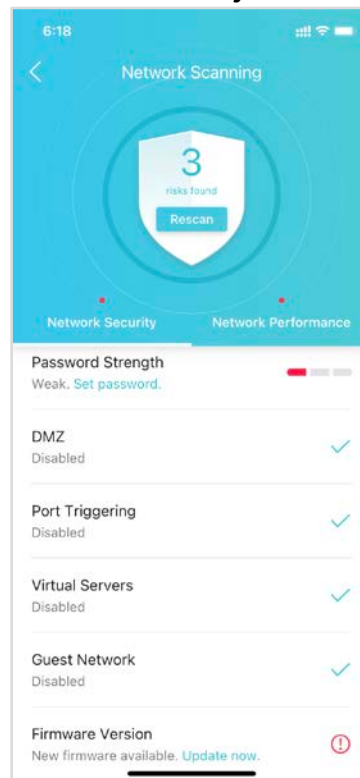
6:18

Network Scanning

3
risks found
Rescan

Network Security
Network Performance

Password Strength
Weak. Set password.

DMZ
Disabled

Port Triggering
Disabled

Virtual Servers
Disabled

Guest Network
Disabled

Firmware Version
New firmware available. Update now.